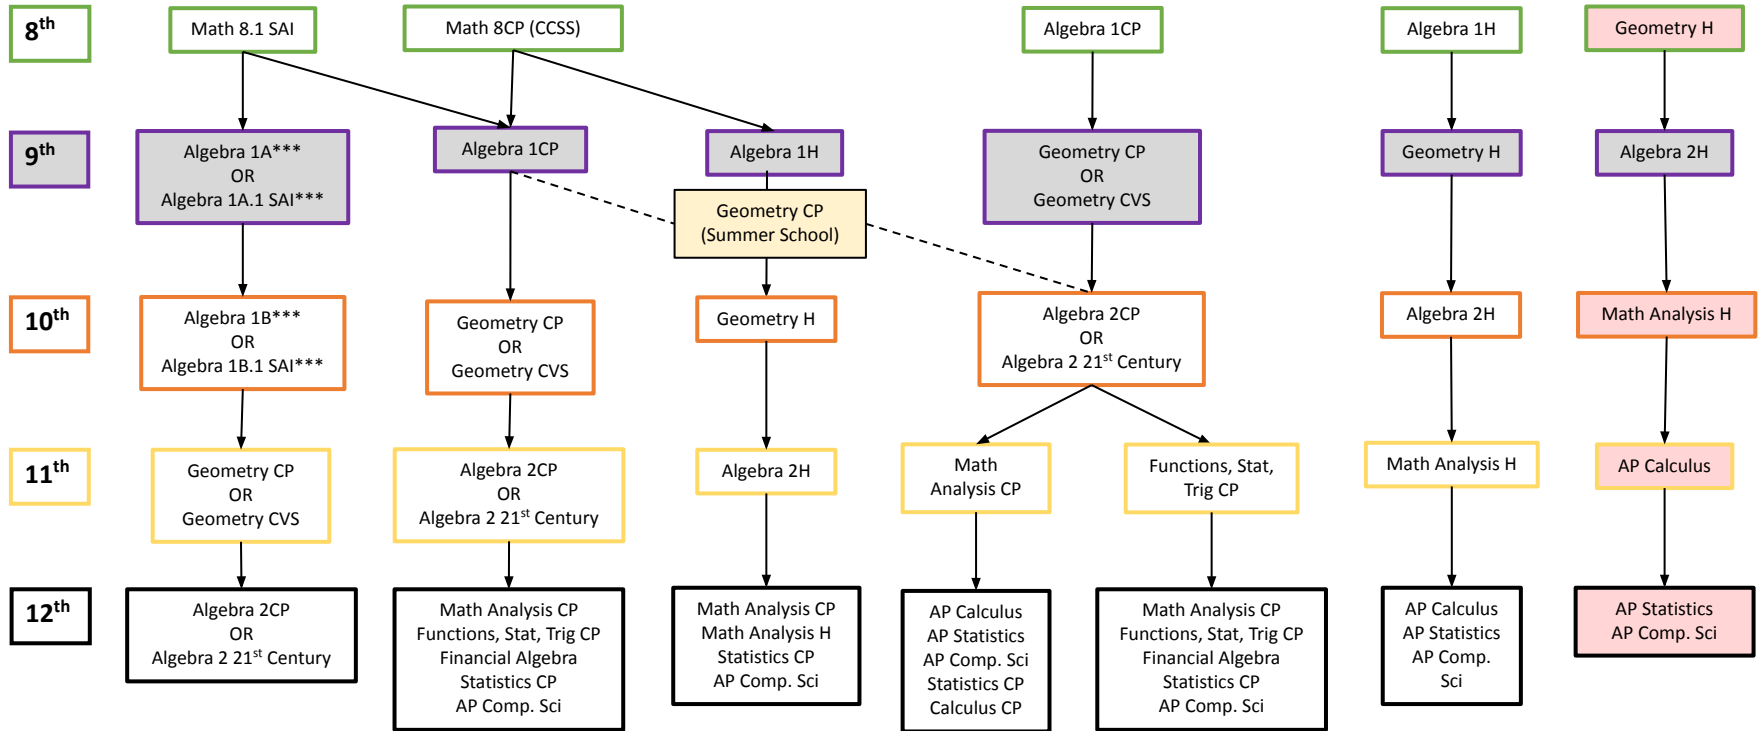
8$^{th}$

Math 8.1 SAI

Math 8CP (CCSS)

Algebra 1CP

Algebra 1H

Geometry H

9$^{th}$

Algebra 1A*** OR Algebra 1A.1 SAI***

Algebra 1CP

Algebra 1H

Geometry CP (Summer School)

Geometry CP OR Geometry CVS

Geometry H

Algebra 2H

10$^{th}$

Algebra 1B*** OR Algebra 1B.1 SAI***

Geometry CP OR Geometry CVS

Geometry H

Algebra 2CP OR Algebra 2 21$^{st}$ Century

Algebra 2H

Math Analysis H

11$^{th}$

Geometry CP OR Geometry CVS

Algebra 2CP OR Algebra 2 21$^{st}$ Century

Algebra 2H

Math Analysis CP

Functions, Stat, Trig CP

Math Analysis H

AP Calculus

12$^{th}$

Algebra 2CP OR Algebra 2 21$^{st}$ Century

Math Analysis CP Functions, Stat, Trig CP Financial Algebra Statistics CP AP Comp. Sci

Math Analysis CP Math Analysis H Statistics CP AP Comp. Sci

AP Calculus AP Statistics AP Comp. Sci Statistics CP Calculus CP

Math Analysis CP Functions, Stat, Trig CP Financial Algebra Statistics CP AP Comp. Sci

AP Calculus AP Statistics AP Comp. Sci

AP Statistics AP Comp. Sci